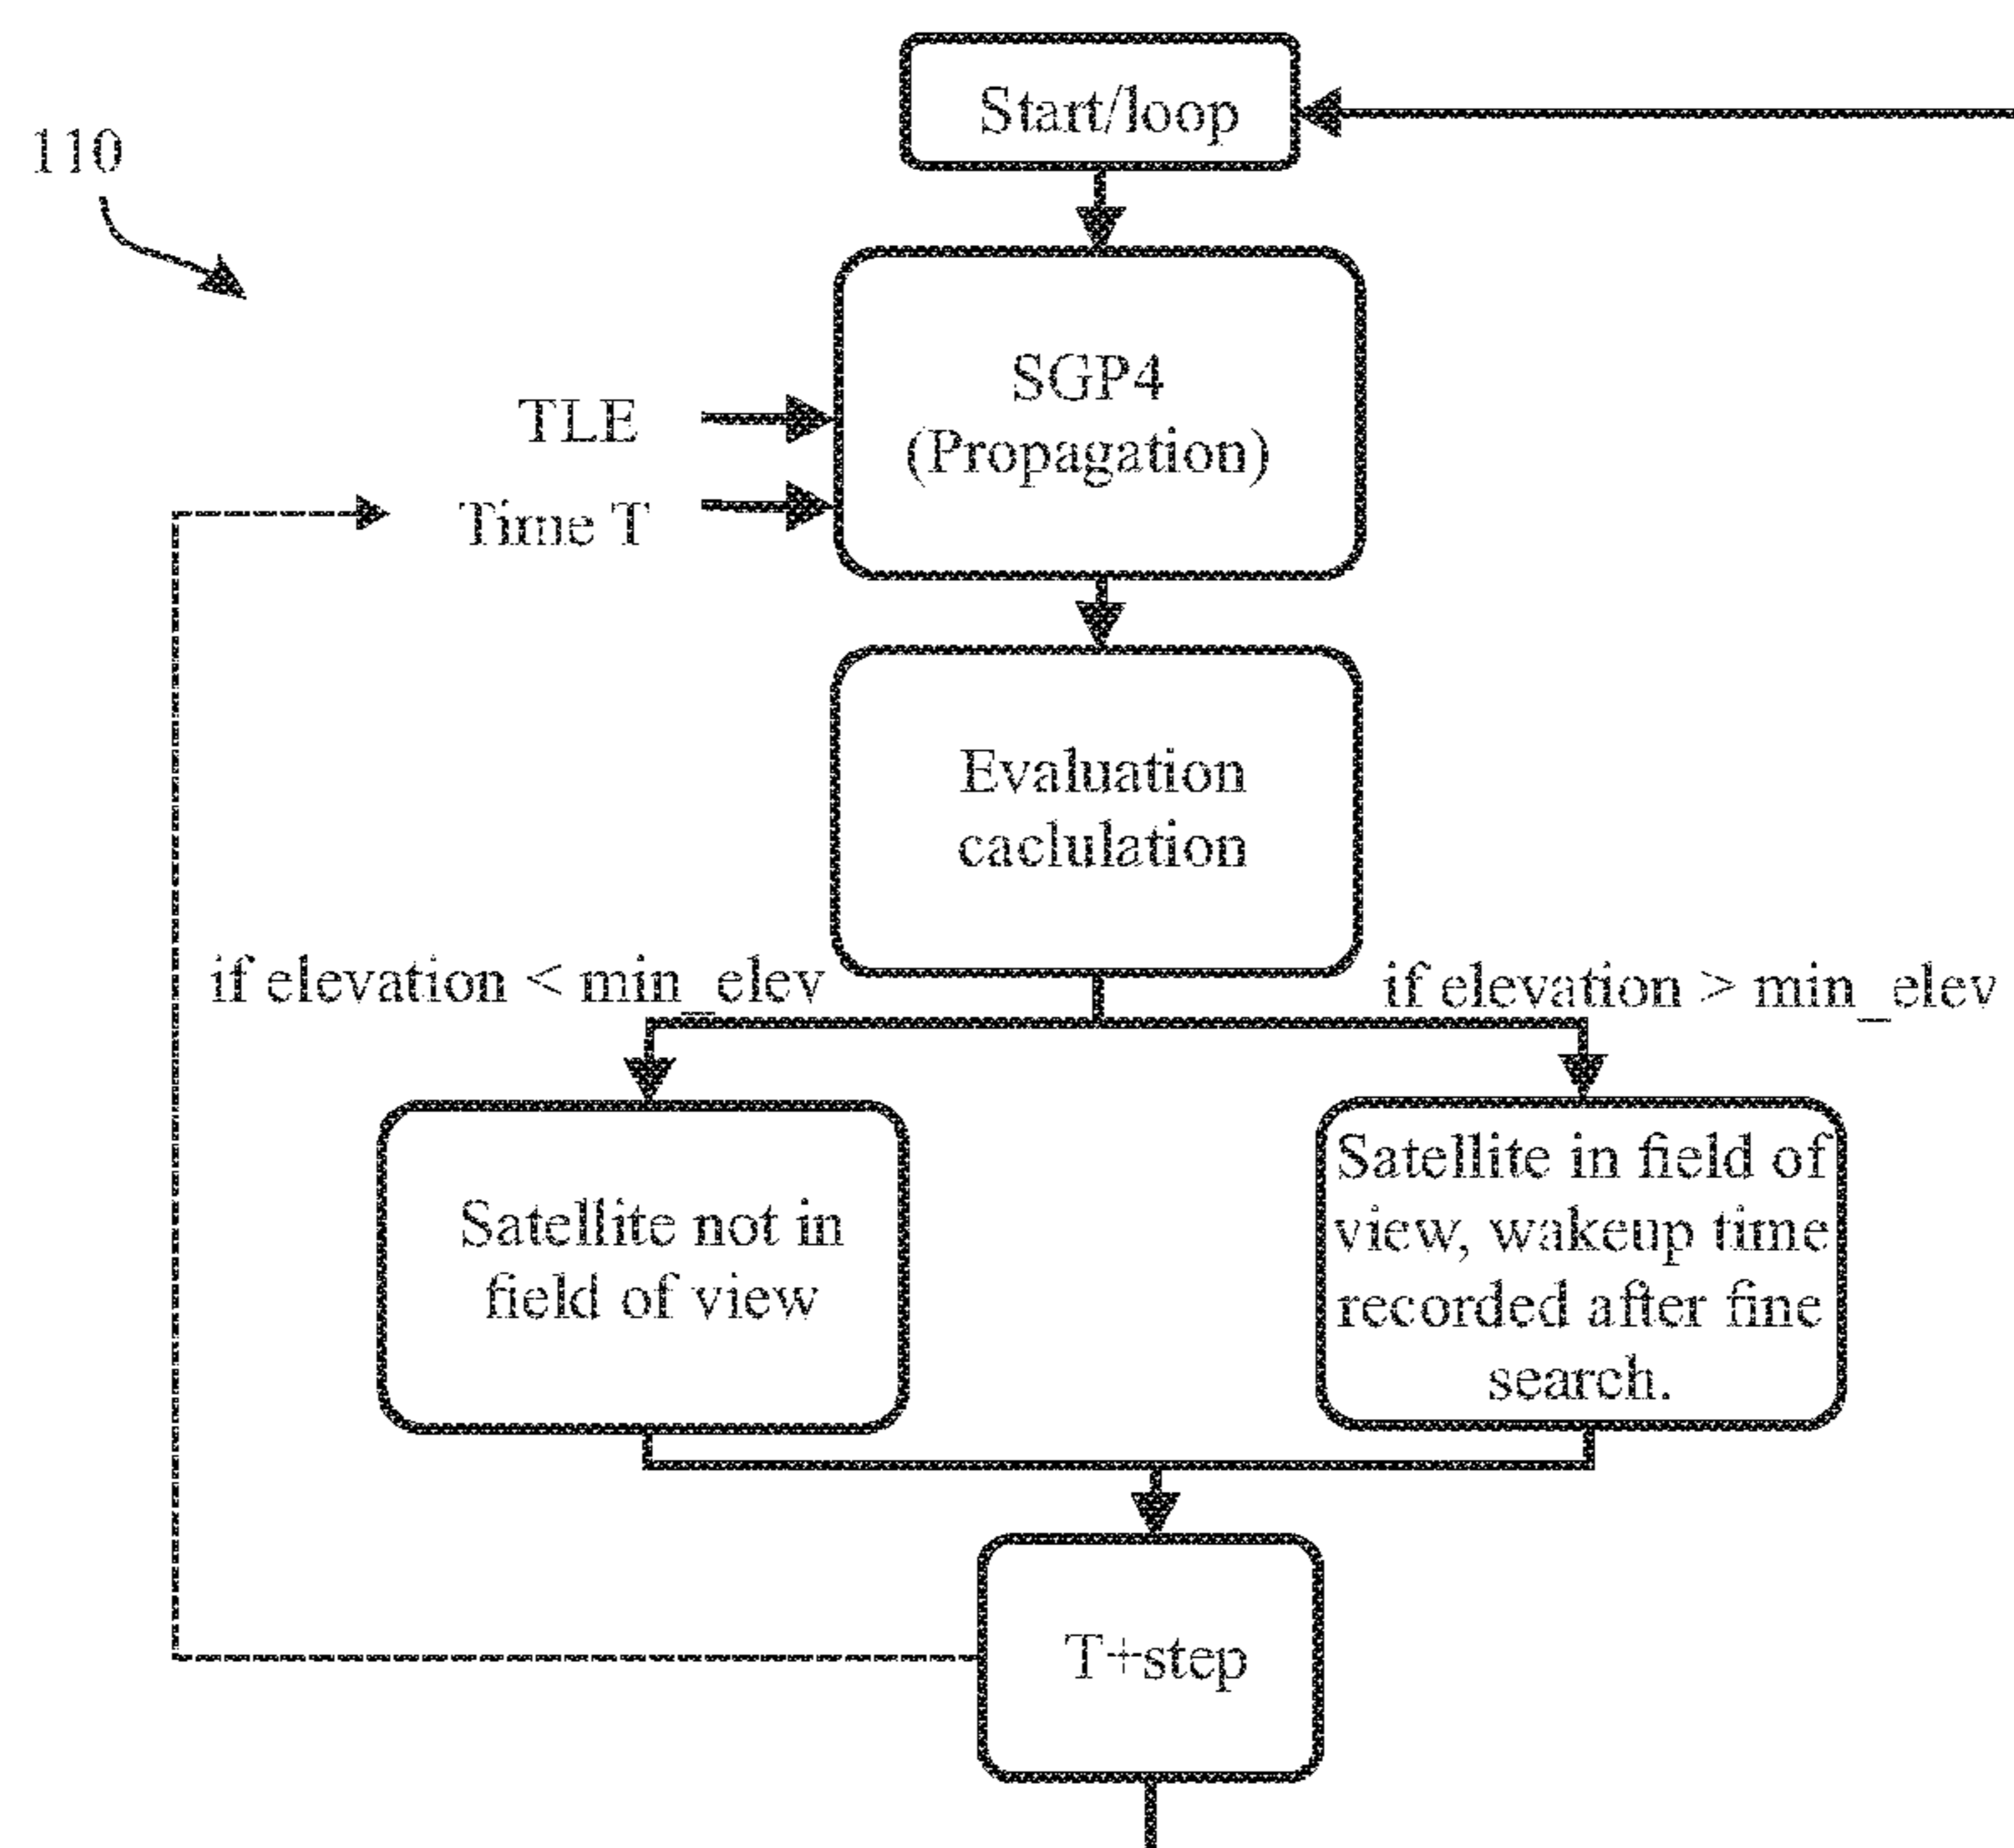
110

Start/loop

TLE

Time T

SGP4 (Propagation)

Evaluation caclulation

if elevation < min_elev

if elevation > min_elev

Satellite not in field of view

Satellite in field of view, wakeup time recorded after fine search.

T+step